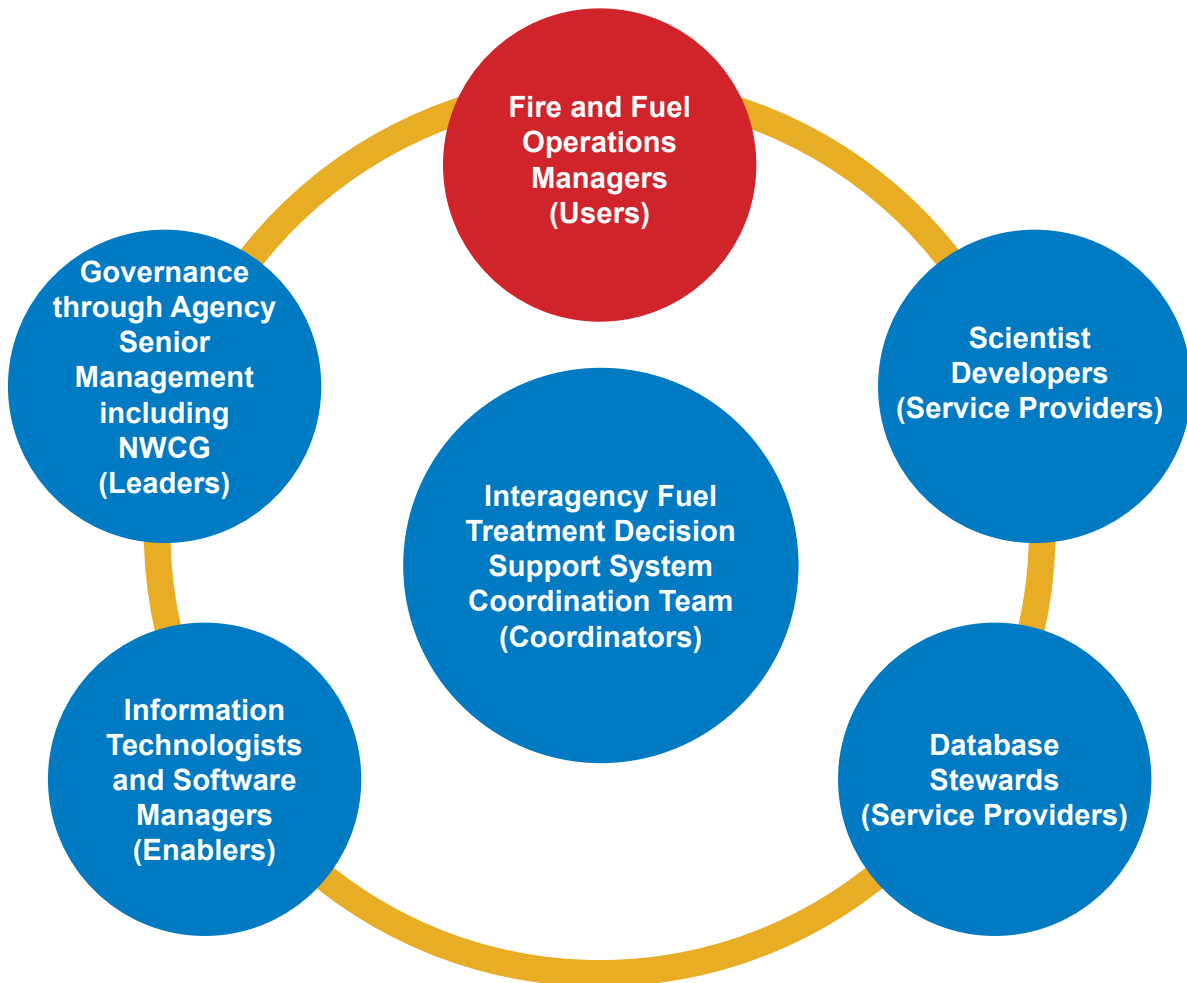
Fire and Fuel Operations Managers (Users)

Scientist Developers (Service Providers)

Database Stewards (Service Providers)

Information Technologists and Software Managers (Enablers)

Governance through Agency Senior Management including NWCG (Leaders)

Interagency Fuel Treatment Decision Support System Coordination Team (Coordinators)